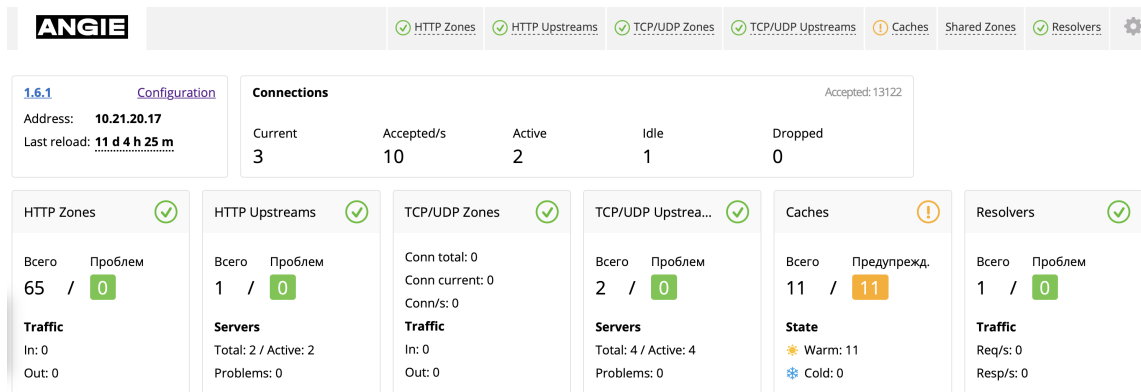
ANGIE

HTTP Zones HTTP Upstreams TCP/UDP Zones TCP/UDP Upstreams Caches Shared Zones Resolvers

1.6.1 Configuration
Address: 10.21.20.17
Last reload: 11 d 4 h 25 m

Connections
Accepted: 13122

| Current | Accepted/s | Active | Idle | Dropped |
|---|---|---|---|---|
| 3 | 10 | 2 | 1 | 0 |

HTTP Zones
Всего Проблем
65 / 0
Traffic
In: 0
Out: 0

HTTP Upstreams
Всего Проблем
1 / 0
Servers
Total: 2 / Active: 2
Problems: 0

TCP/UDP Zones
Conn total: 0
Conn current: 0
Conn/s: 0
Traffic
In: 0
Out: 0

TCP/UDP Upstrea...
Всего Проблем
2 / 0
Servers
Total: 4 / Active: 4
Problems: 0

Caches
Всего Предупрежд.
11 / 11
State
Warm: 11
Cold: 0

Resolvers
Всего Проблем
1 / 0
Traffic
Req/s: 0
Resp/s: 0